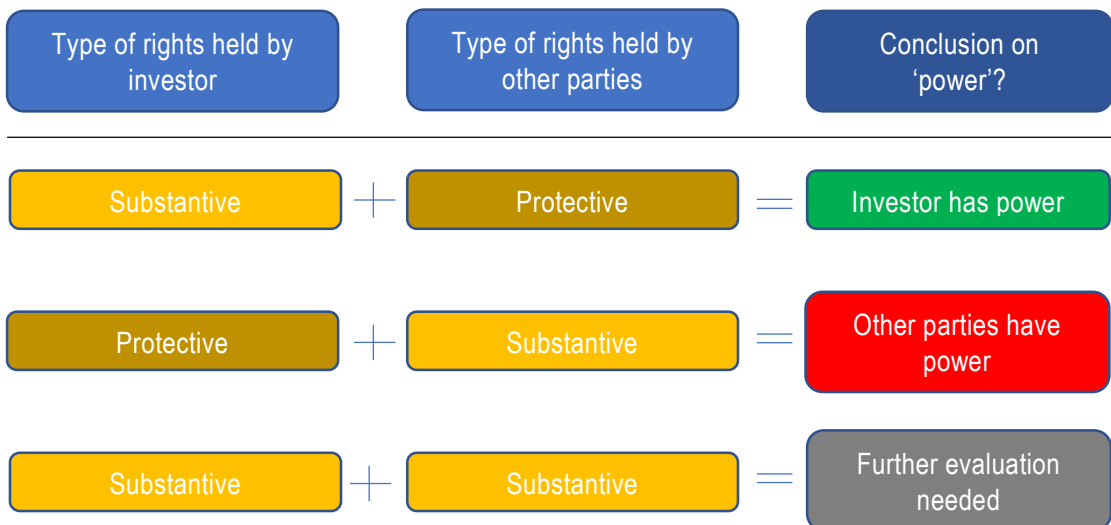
| Type of rights held by investor | | Type of rights held by other parties | | Conclusion on 'power'? |
|---|---|---|---|---|
| Substantive | + | Protective | = | Investor has power |
| Protective | + | Substantive | = | Other parties have power |
| Substantive | + | Substantive | = | Further evaluation needed |